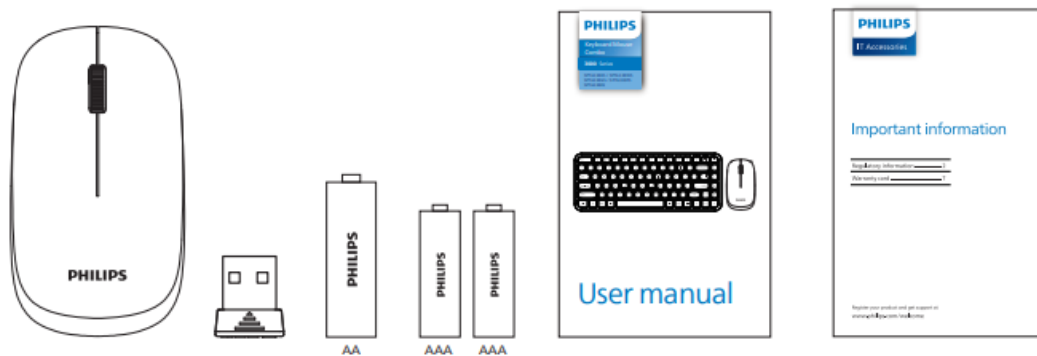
PHILIPS

PHILIPS

AA

PHILIPS

AAA

PHILIPS

AAA

PHILIPS

Keyboard Mouse Combo

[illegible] Series

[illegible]

User manual

PHILIPS

IT Accessories

Important information

Regulatory information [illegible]

Warranty card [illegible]

Register your product and get support at www.philips.com/welcome